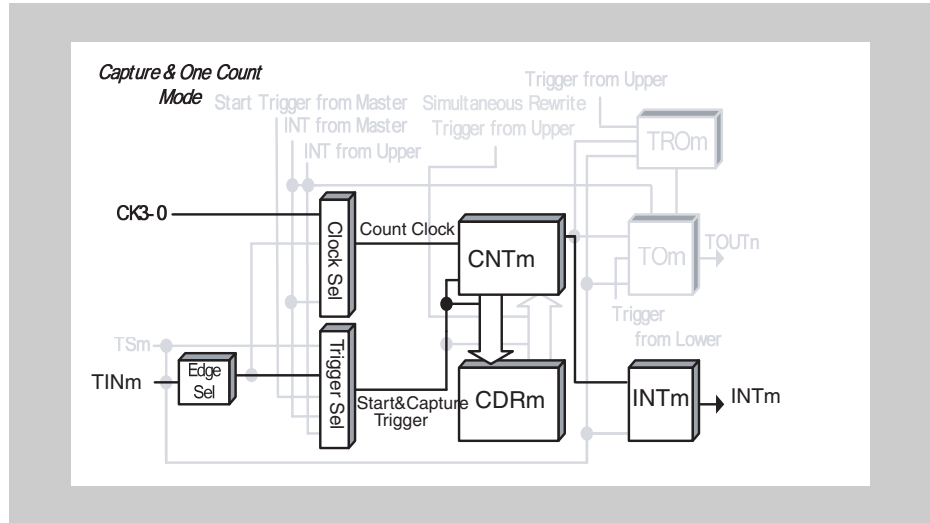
Capture & One Count Mode

Start Trigger from Master
INT from Master
INT from Upper
Simultaneous Rewrite
Trigger from Upper
Trigger from Upper
TROm
CK3-0
Clock Sel
Count Clock
CNTm
TOm
TOUTn
Trigger from Lower
TSm
TINm
Edge Sel
Trigger Sel
Start&Capture Trigger
CDRm
INTm
INTm